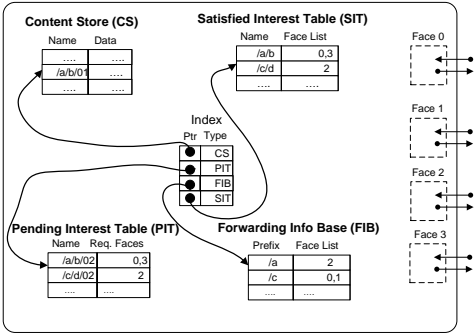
Content Store (CS)

| Name | Data |
|---|---|
| .... | .... |
| /a/b/01 | .... |
| .... | .... |

Satisfied Interest Table (SIT)

| Name | Face List |
|---|---|
| /a/b | 0,3 |
| /c/d | 2 |
| .... | .... |

Index

| Ptr | Type |
|---|---|
| | CS |
| | PIT |
| | FIB |
| | SIT |

Pending Interest Table (PIT)

| Name | Req. Faces |
|---|---|
| /a/b/02 | 0,3 |
| /c/d/02 | 2 |
| .... | .... |

Forwarding Info Base (FIB)

| Prefix | Face List |
|---|---|
| /a | 2 |
| /c | 0,1 |
| .... | .... |

Face 0

Face 1

Face 2

Face 3